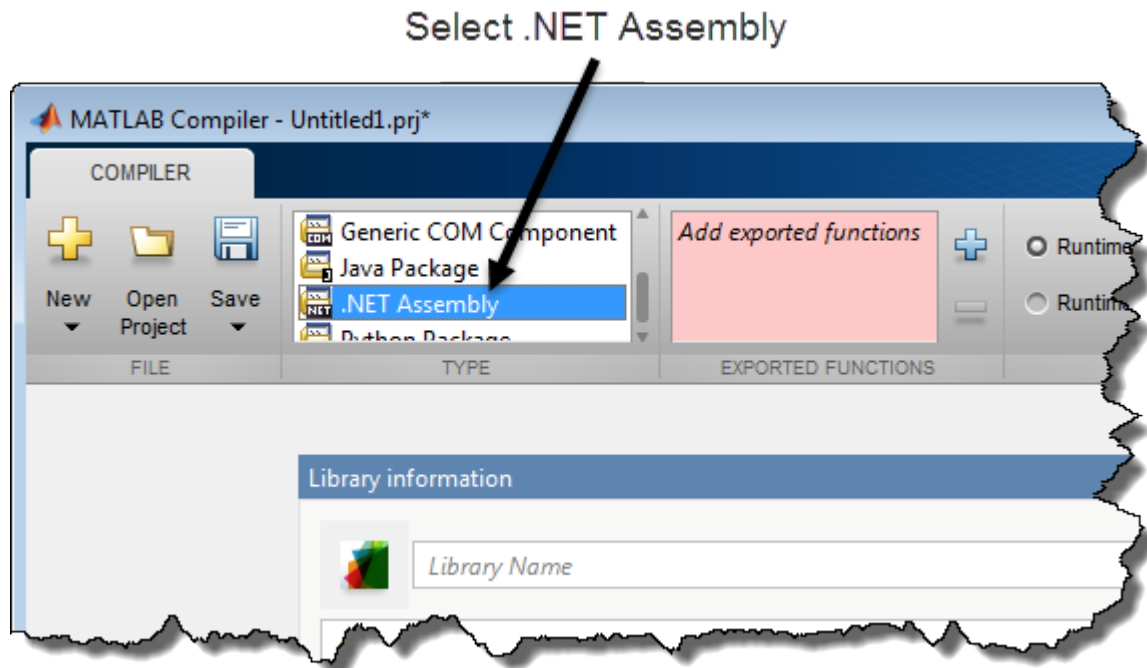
Select .NET Assembly

MATLAB Compiler - Untitled1.prj*

COMPILER

New

Open Project

Save

FILE

Generic COM Component
Java Package
.NET Assembly
Python Package

TYPE

Add exported functions

EXPORTED FUNCTIONS

Runtime
Runtim

Library information

Library Name